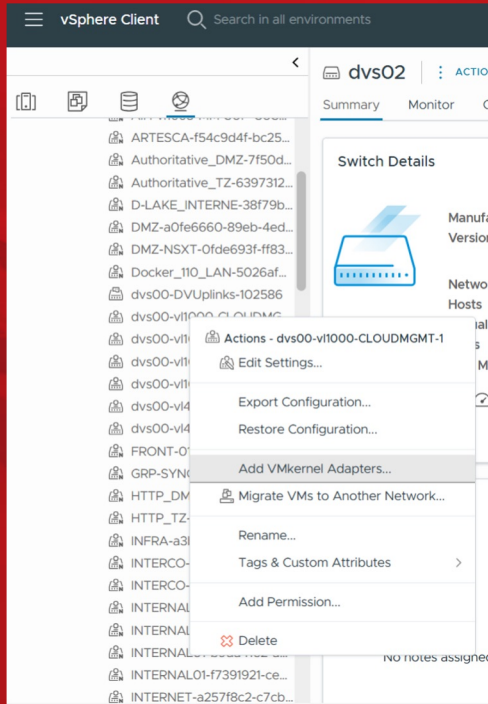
vSphere Client
Search in all environments

dvs02
ACTIO
Summary
Monitor

ARTESCA-f54c9d4f-bc25...
Authoritative_DMZ-7f50d...
Authoritative_TZ-6397312...
D-LAKE_INTERNE-38f79b...
DMZ-a0fe6660-89eb-4ed...
DMZ-NSXT-0fde693f-ff83...
Docker_110_LAN-5026af...
dvs00-DVUplinks-102586
dvs00-vl1000-CLOUDMG
dvs00-vl1
dvs00-vl1
dvs00-vl1
dvs00-vl4
dvs00-vl4
FRONT-0
GRP-SYNC
HTTP_DM
HTTP_TZ-
INFRA-a3
INTERCO-
INTERCO-
INTERNAL
INTERNAL
INTERNAL
INTERNAL01-f7391921-ce...
INTERNET-a257f8c2-c7cb...

Switch Details
Manufa
Versio
Netwo
Hosts

Actions - dvs00-vl1000-CLOUDMGMT-1
Edit Settings...
Export Configuration...
Restore Configuration...
Add VMkernel Adapters...
Migrate VMs to Another Network...
Rename...
Tags & Custom Attributes
Add Permission...
Delete

No notes assigned